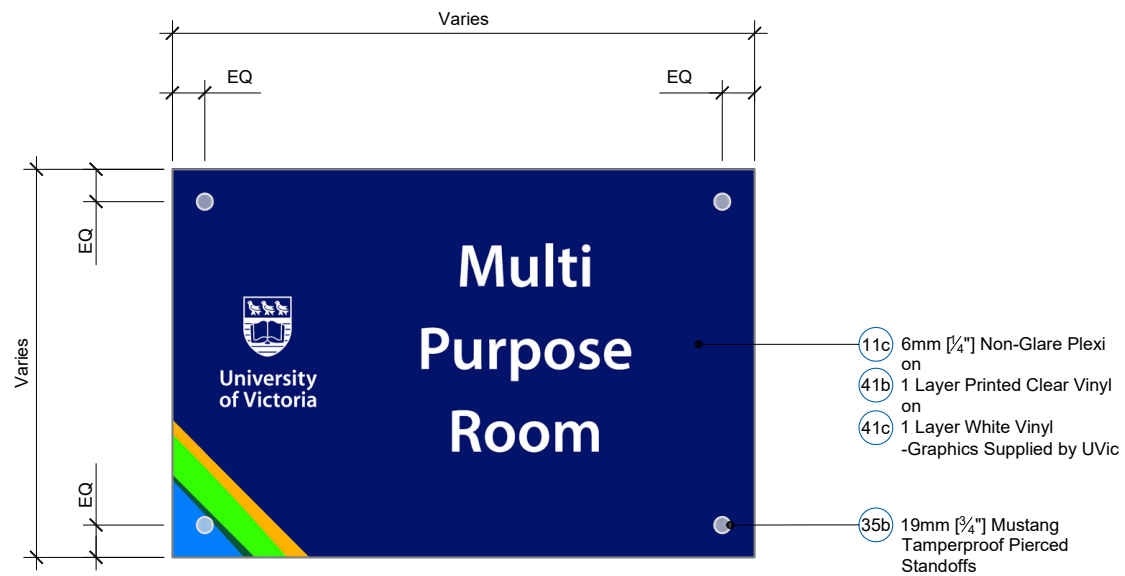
Varies

EQ

EQ

Varies

EQ

EQ

University of Victoria

Multi Purpose Room

11c 6mm [$\frac{1}{4}$"] Non-Glare Plexi on

41b 1 Layer Printed Clear Vinyl on

41c 1 Layer White Vinyl -Graphics Supplied by UVic

35b 19mm [$\frac{3}{4}$"] Mustang Tamperproof Pierced Standoffs